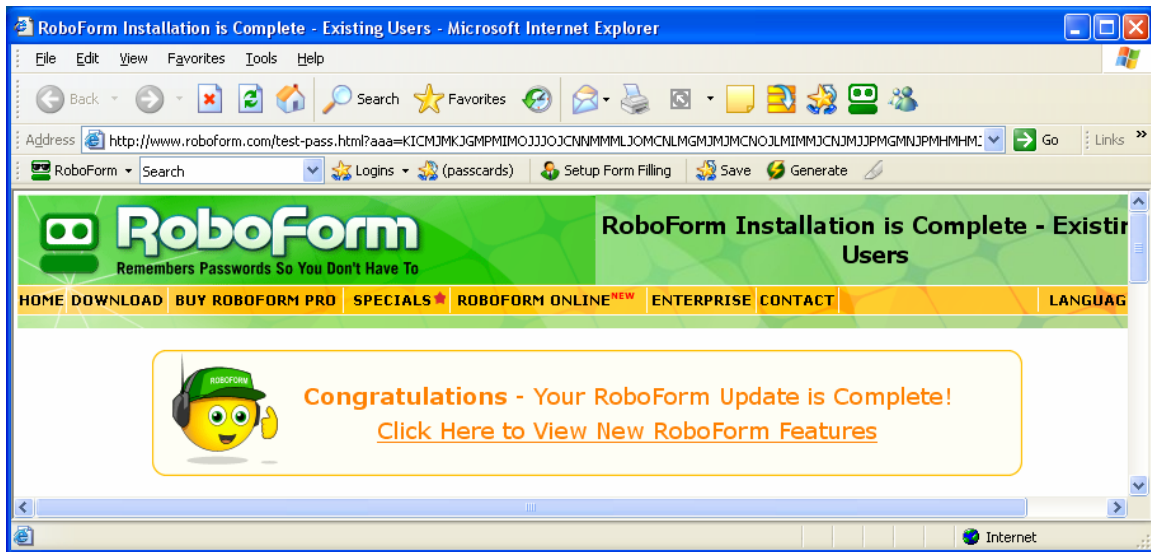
RoboForm Installation is Complete - Existing Users - Microsoft Internet Explorer

File Edit View Favorites Tools Help

Back Search Favorites

Address http://www.roboform.com/test-pass.html?aaa=KICMJMKJGMPMIMOJJJOJCNNMMMLJOMCNLMGMJMJMCNOJLMIMMJCNJMJJPMGMNJPMHMHM Go Links

RoboForm Search Logins (passcards) Setup Form Filling Save Generate

RoboForm
Remembers Passwords So You Don't Have To

RoboForm Installation is Complete - Existir Users

HOME DOWNLOAD BUY ROBOFORM PRO SPECIALS ROBOFORM ONLINE NEW ENTERPRISE CONTACT LANGUAG

ROBOFORM

Congratulations - Your RoboForm Update is Complete!
Click Here to View New RoboForm Features

Internet